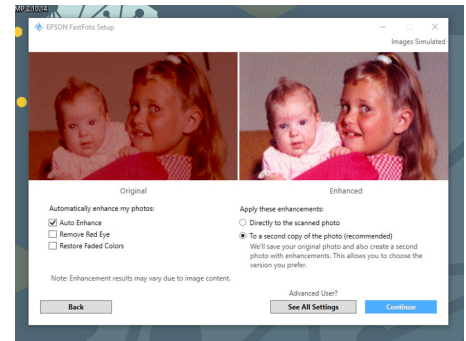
MP 2.10.14

EPSON FastFoto Setup

Images Simulated

Original

Enhanced

Automatically enhance my photos:

Auto Enhance

Remove Red Eye

Restore Faded Colors

Apply these enhancements:

Directly to the scanned photo

To a second copy of the photo (recommended)

We'll save your original photo and also create a second photo with enhancements. This allows you to choose the version you prefer.

Note: Enhancement results may vary due to image content.

Advanced User?

Back

See All Settings

Continue